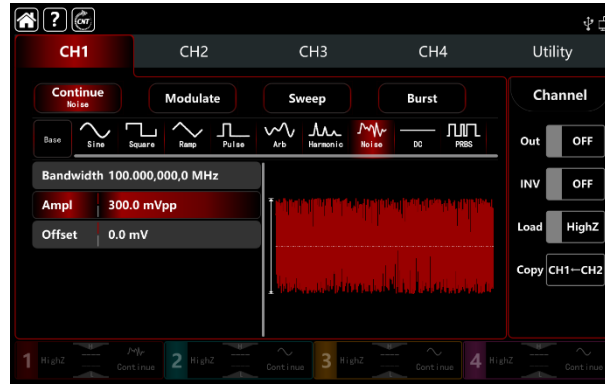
CH1 CH2 CH3 CH4 Utility

Continue
Noise

Modulate

Sweep

Burst

Channel

Base Sine Square Ramp Pulse Arb Harmonic Noise DC PRBS

Bandwidth 100.000,000,0 MHz

Ampl 300.0 mVpp

Offset 0.0 mV

Out OFF

INV OFF

Load HighZ

Copy CH1→CH2

1 HighZ Continue 2 HighZ Continue 3 HighZ Continue 4 HighZ Continue